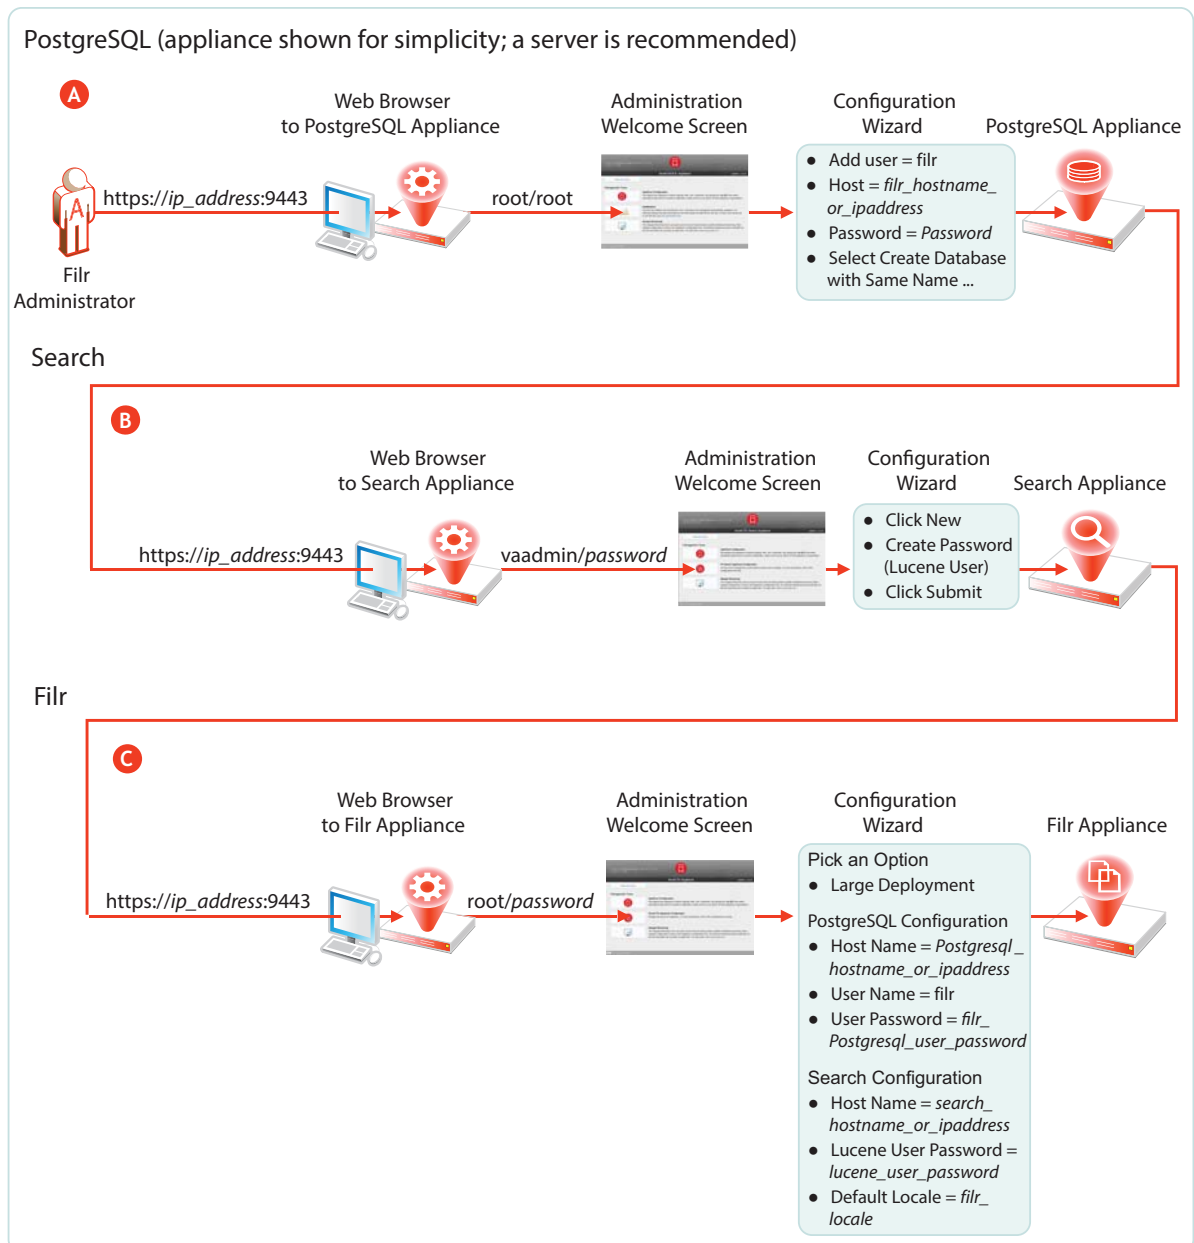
PostgreSQL (appliance shown for simplicity; a server is recommended)

A

Filr Administrator

https://*ip_address*:9443

Web Browser to PostgreSQL Appliance

root/root

Administration Welcome Screen

Configuration Wizard

- Add user = filr
- Host = *filr_hostname_ or_ipaddress*
- Password = *Password*
- Select Create Database with Same Name ...

PostgreSQL Appliance

Search

B

https://*ip_address*:9443

Web Browser to Search Appliance

vaadmin/*password*

Administration Welcome Screen

Configuration Wizard

- Click New
- Create Password (Lucene User)
- Click Submit

Search Appliance

Filr

C

https://*ip_address*:9443

Web Browser to Filr Appliance

root/*password*

Administration Welcome Screen

Configuration Wizard

Pick an Option
- Large Deployment

PostgreSQL Configuration
- Host Name = *Postgresql_ hostname_or_ipaddress*
- User Name = filr
- User Password = *filr_ Postgresql_user_password*

Search Configuration
- Host Name = *search_ hostname_or_ipaddress*
- Lucene User Password = *lucene_user_password*
- Default Locale = *filr_ locale*

Filr Appliance